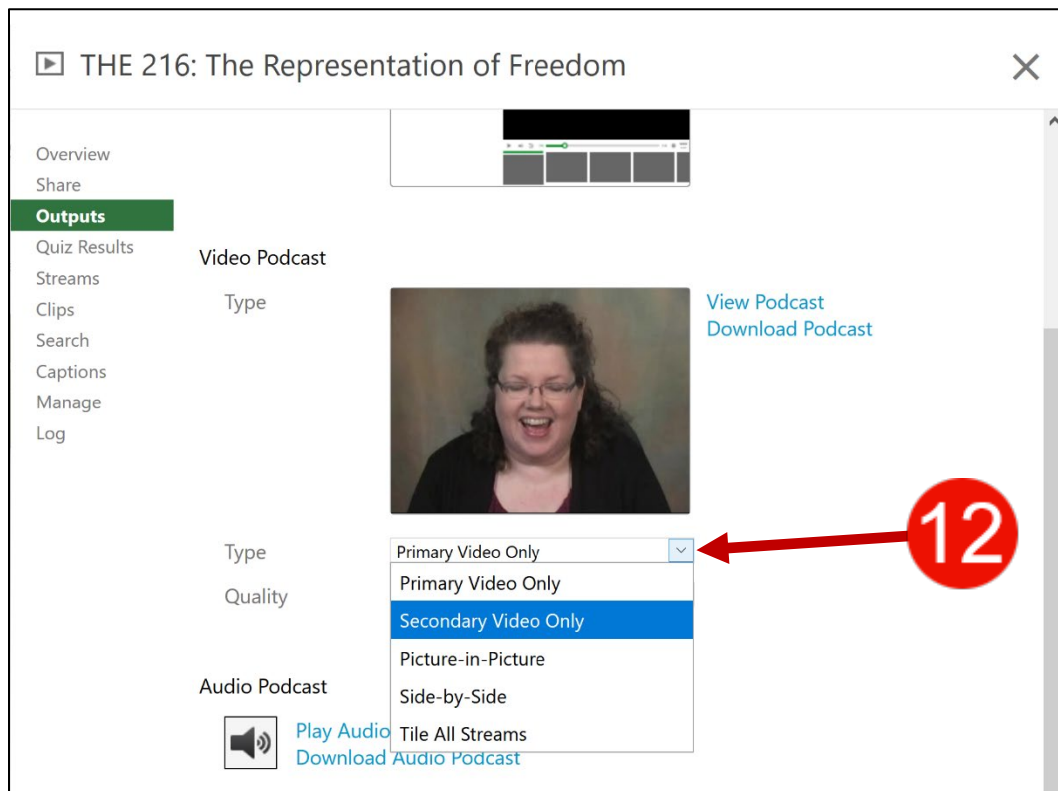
THE 216: The Representation of Freedom

Overview
Share
Outputs
Quiz Results
Streams
Clips
Search
Captions
Manage
Log

Video Podcast

Type

View Podcast
Download Podcast

Type
Primary Video Only

Quality

Primary Video Only
Secondary Video Only
Picture-in-Picture
Side-by-Side
Tile All Streams

12

Audio Podcast

Play Audio
Download Audio Podcast